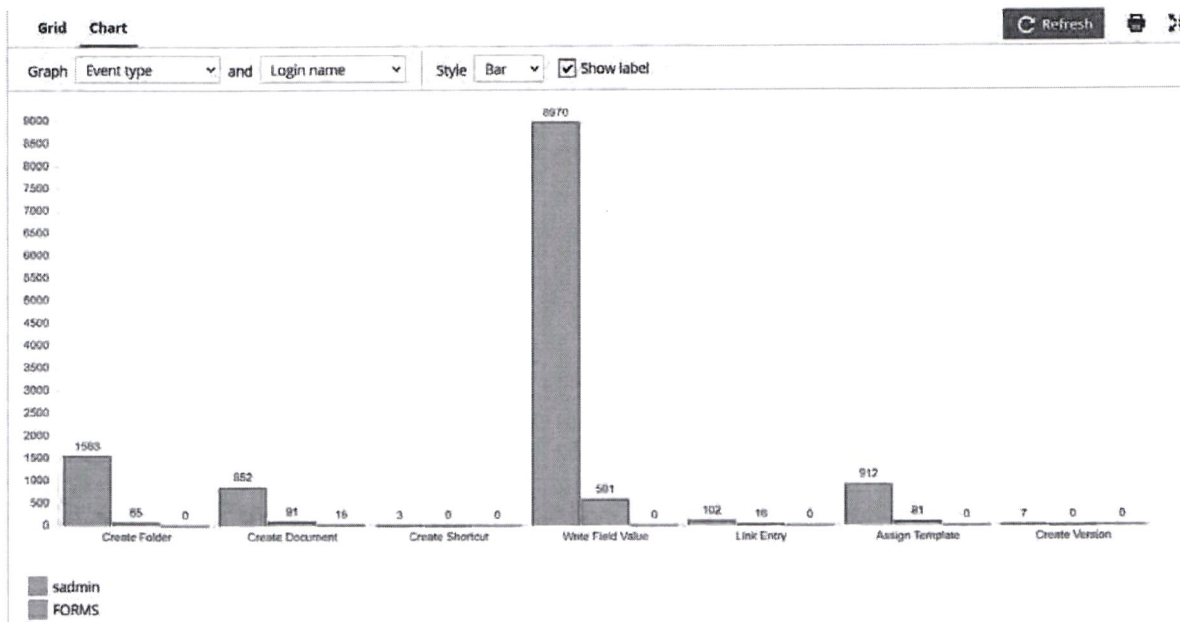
Grid Chart

Refresh

Graph Event type and Login name Style Bar Show label

9000
8500
8000
7500
7000
6500
6000
5500
5000
4500
4000
3500
3000
2500
2000
1500
1000
500
0

1583 65 0
852 91 16
3 0 0
8970 591 0
102 16 0
912 81 0
7 0 0

Create Folder
Create Document
Create Shortcut
Write Field Value
Link Entry
Assign Template
Create Version

sadmin
FORMS